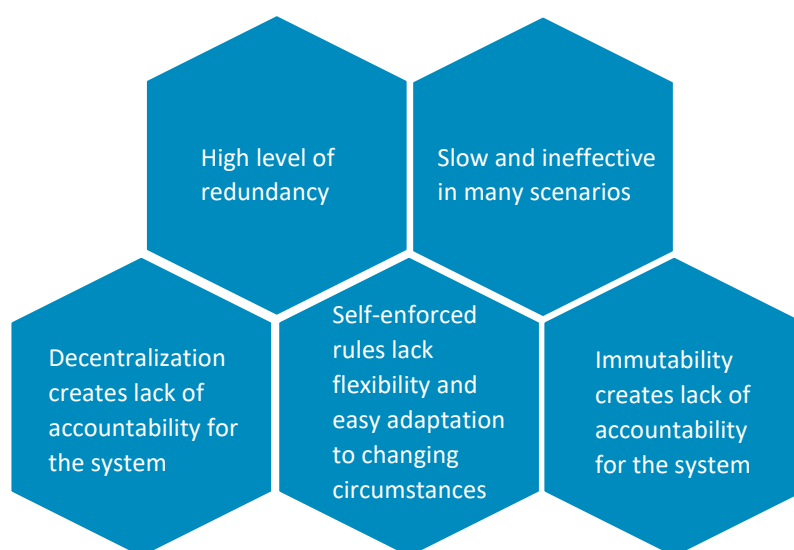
High level of redundancy

Slow and ineffective in many scenarios

Decentralization creates lack of accountability for the system

Self-enforced rules lack flexibility and easy adaptation to changing circumstances

Immutability creates lack of accountability for the system